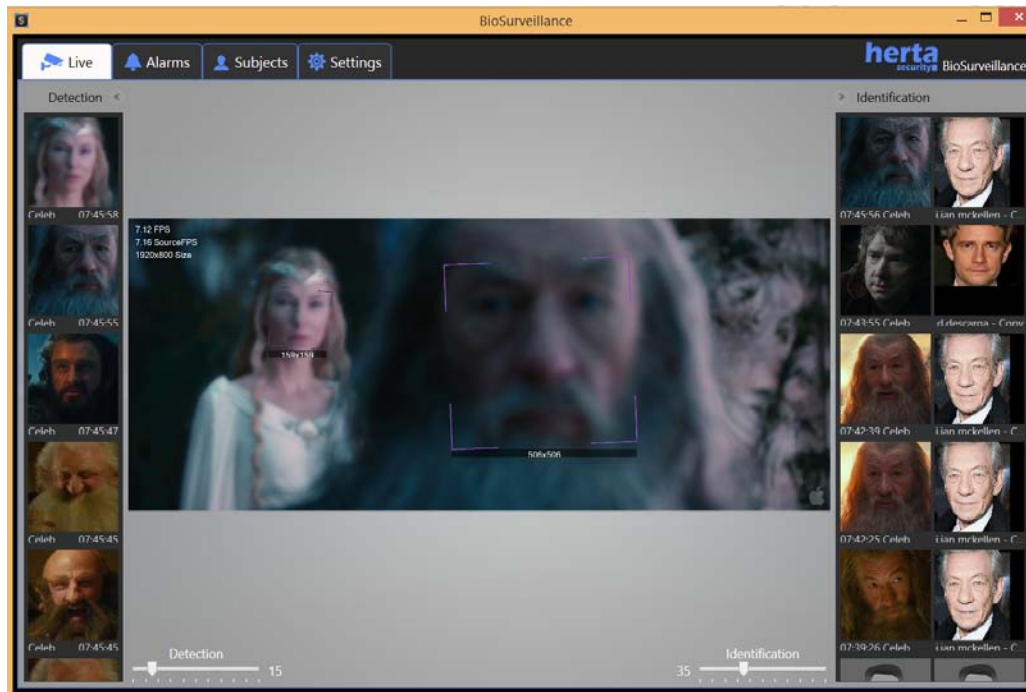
BioSurveillance

Live
Alarms
Subjects
Settings

herta security BioSurveillance

Detection <

> Identification

Celeb 07:45:58
Celeb 07:45:55
Celeb 07:45:47
Celeb 07:45:45
Celeb 07:45:45

7.12 FPS
7.16 SourceFPS
1920x800 Size

159x159

506x506

07:45:56 Celeb
ian mckellen - C
07:43:55 Celeb
d.descarga - Copy
07:42:39 Celeb
ian mckellen - C
07:42:25 Celeb
ian mckellen - C
07:39:26 Celeb
ian mckellen - C

Detection
15

Identification
35